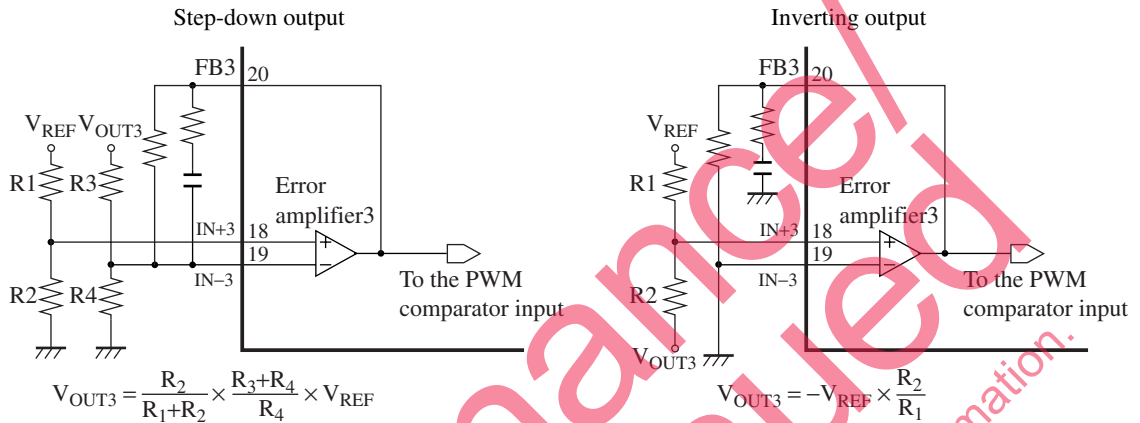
Step-down output

FB3 20

$V_{REF}$ $V_{OUT3}$

R1 R3

Error amplifier3

IN+3 18

19

IN−3

To the PWM comparator input

R2 R4

$V_{OUT3} = \frac{R_2}{R_1+R_2} \times \frac{R_3+R_4}{R_4} \times V_{REF}$

Inverting output

FB3 20

$V_{REF}$

R1

Error amplifier3

IN+3 18

19

IN−3

To the PWM comparator input

R2

$V_{OUT3}$

$V_{OUT3} = -V_{REF} \times \frac{R_2}{R_1}$

Cancelled

mation.